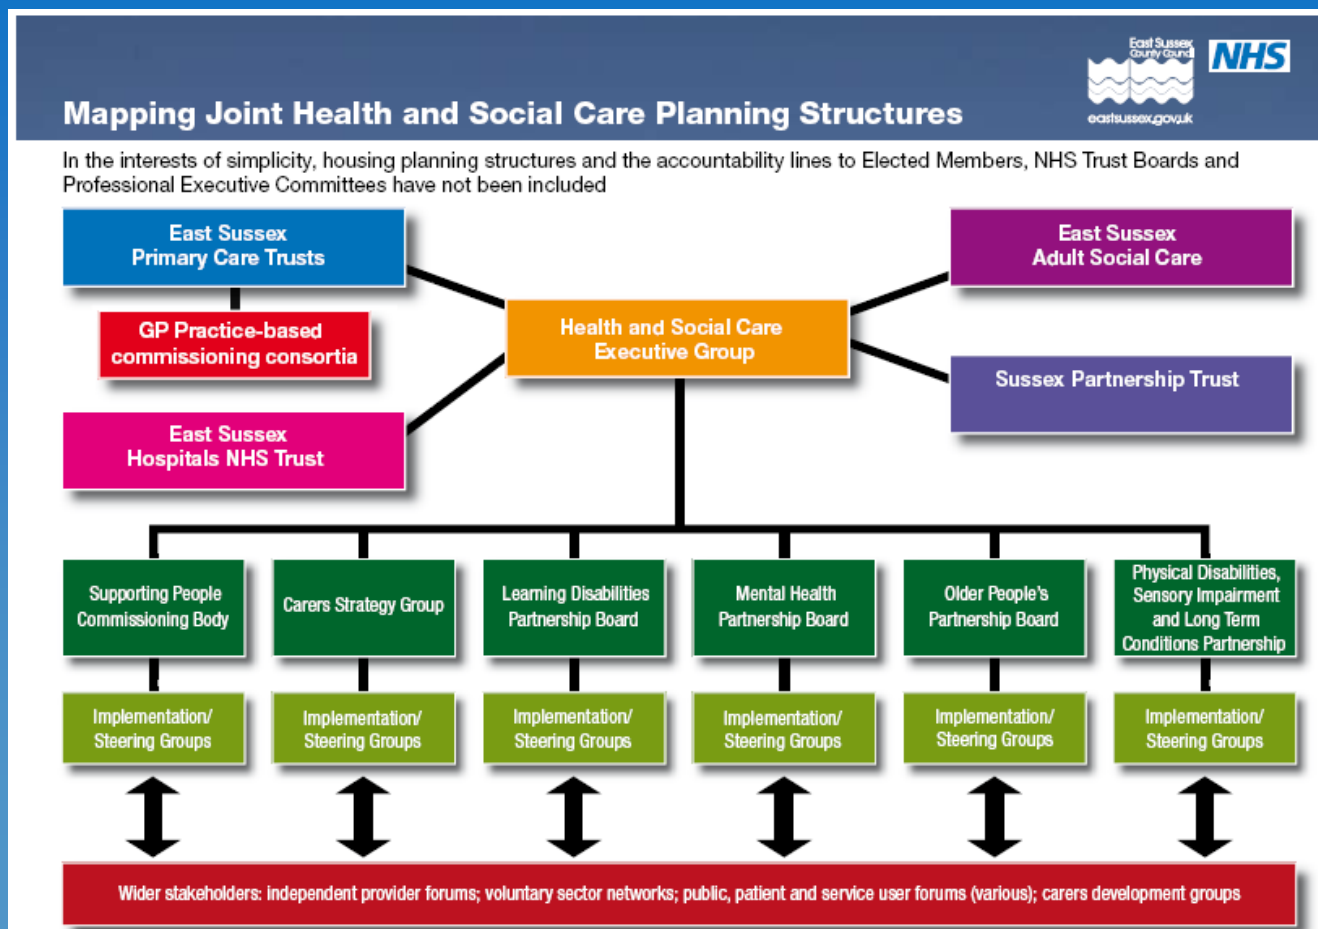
Mapping Joint Health and Social Care Planning Structures

East Sussex County Council
eastsussex.gov.uk
NHS

In the interests of simplicity, housing planning structures and the accountability lines to Elected Members, NHS Trust Boards and Professional Executive Committees have not been included

East Sussex Primary Care Trusts

GP Practice-based commissioning consortia

East Sussex Hospitals NHS Trust

Health and Social Care Executive Group

East Sussex Adult Social Care

Sussex Partnership Trust

Supporting People Commissioning Body

Carers Strategy Group

Learning Disabilities Partnership Board

Mental Health Partnership Board

Older People's Partnership Board

Physical Disabilities, Sensory Impairment and Long Term Conditions Partnership

Implementation/ Steering Groups

Implementation/ Steering Groups

Implementation/ Steering Groups

Implementation/ Steering Groups

Implementation/ Steering Groups

Implementation/ Steering Groups

Wider stakeholders: independent provider forums; voluntary sector networks; public, patient and service user forums (various); carers development groups